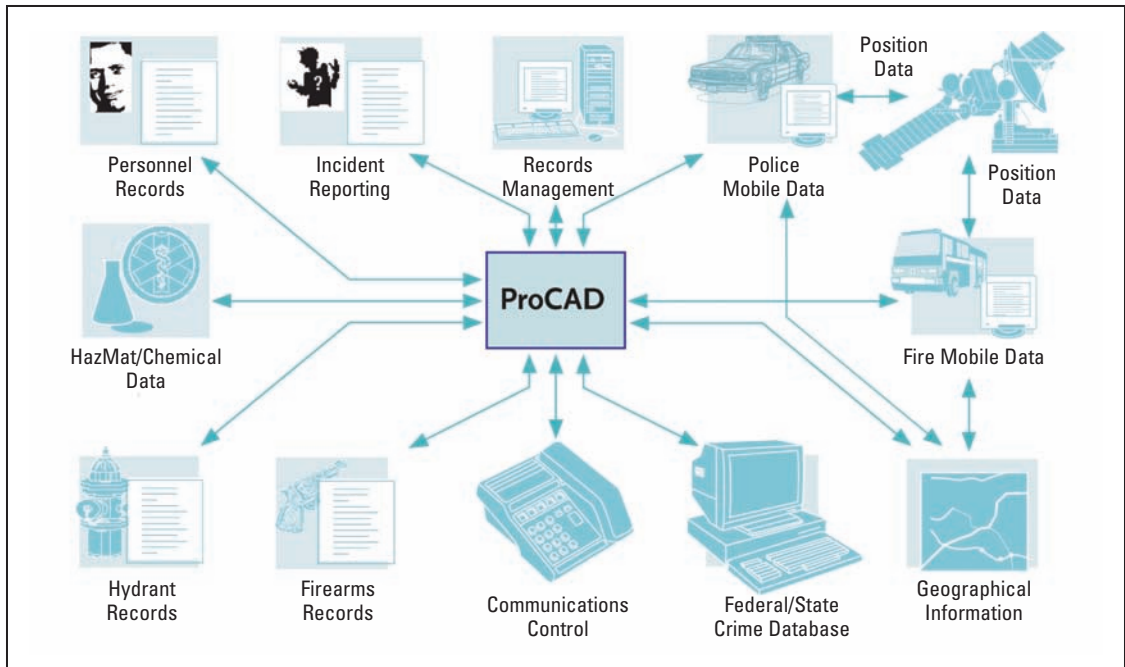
Personnel Records

Incident Reporting

Records Management

Police Mobile Data

Position Data

Position Data

HazMat/Chemical Data

ProCAD

Fire Mobile Data

Hydrant Records

Firearms Records

Communications Control

Federal/State Crime Database

Geographical Information